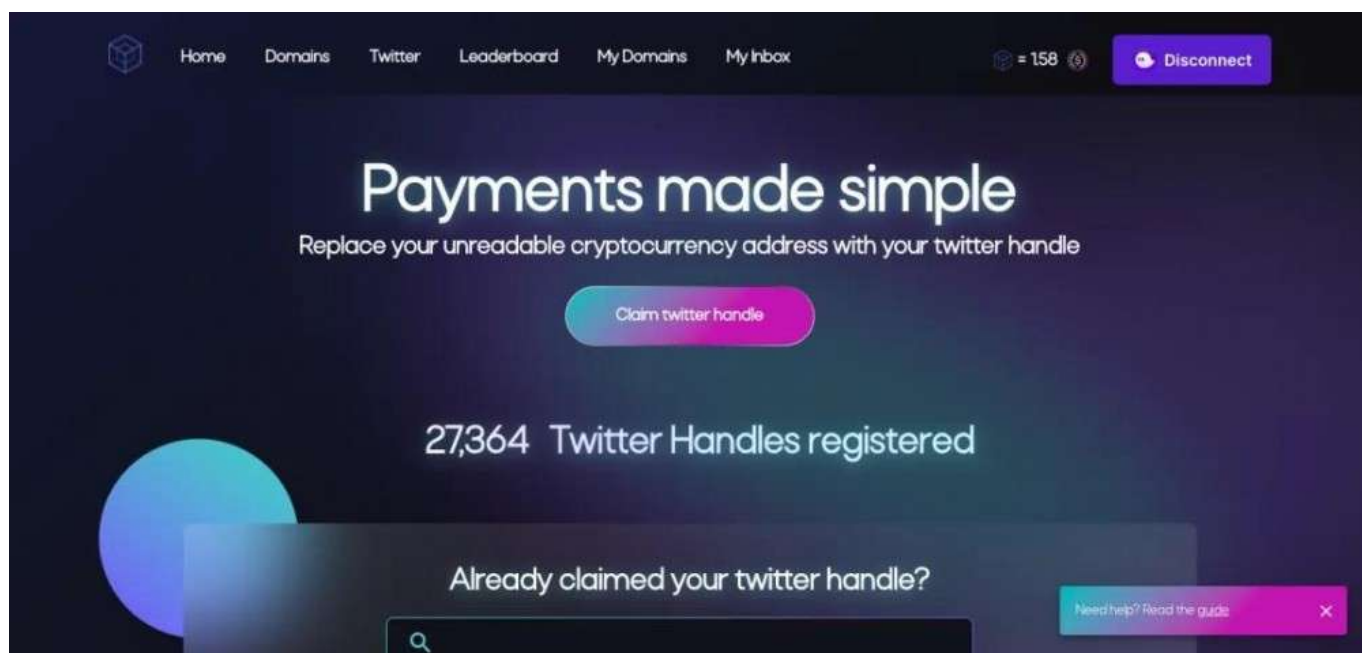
Home Domains Twitter Leaderboard My Domains My Inbox

= 1.58

Disconnect

Payments made simple

Replace your unreadable cryptocurrency address with your twitter handle

Claim twitter handle

27,364 Twitter Handles registered

Already claimed your twitter handle?

Need help? Read the guide

×